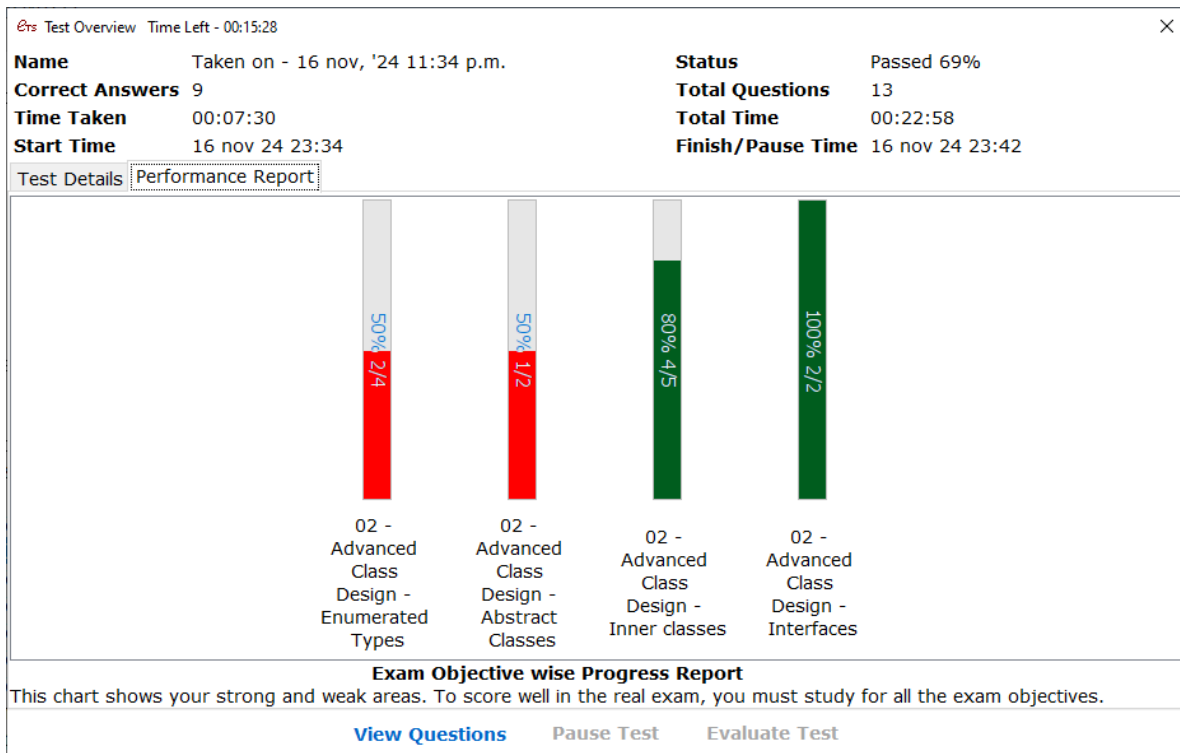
Ers Test Overview Time Left - 00:15:28

×

| | | | |
|---|---|---|---|
| **Name** | Taken on - 16 nov, '24 11:34 p.m. | **Status** | Passed 69% |
| **Correct Answers** | 9 | **Total Questions** | 13 |
| **Time Taken** | 00:07:30 | **Total Time** | 00:22:58 |
| **Start Time** | 16 nov 24 23:34 | **Finish/Pause Time** | 16 nov 24 23:42 |

Test Details | Performance Report

50% 2/4

50% 1/2

80% 4/5

100% 2/2

02 - Advanced Class Design - Enumerated Types

02 - Advanced Class Design - Abstract Classes

02 - Advanced Class Design - Inner classes

02 - Advanced Class Design - Interfaces

**Exam Objective wise Progress Report**

This chart shows your strong and weak areas. To score well in the real exam, you must study for all the exam objectives.

View Questions Pause Test Evaluate Test